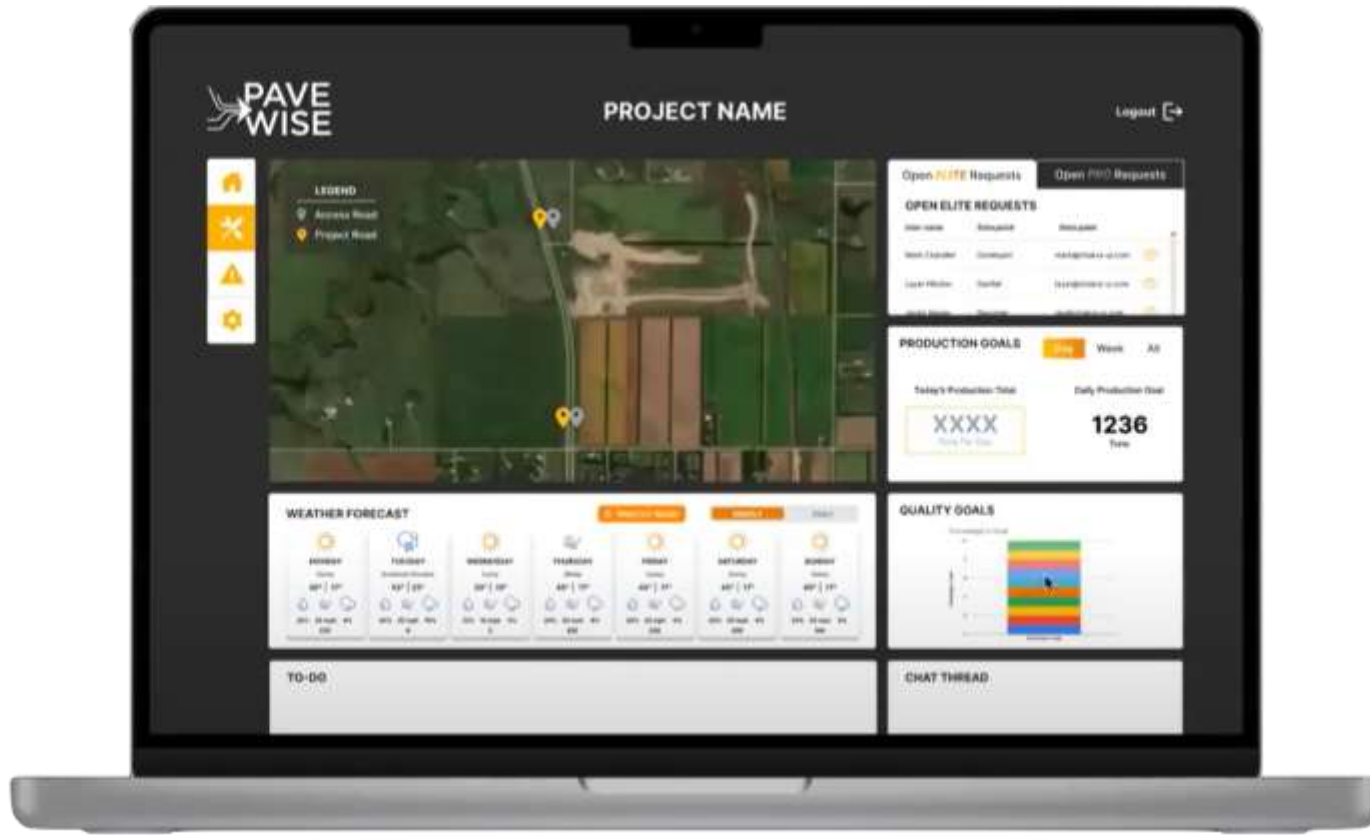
PAVE WISE

PROJECT NAME

Logout

LEGEND
Access Road
Project Road

Open ELITE Requests
Open PRO Requests

OPEN ELITE REQUESTS

PRODUCTION GOALS
Day
Week
All

Today's Production Total
Daily Production Goal

XXXX
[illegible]

1236
Tons

WEATHER FORECAST

MONDAY
TUESDAY
WEDNESDAY
THURSDAY
FRIDAY
SATURDAY
SUNDAY

QUALITY GOALS

TO-DO

CHAT THREAD